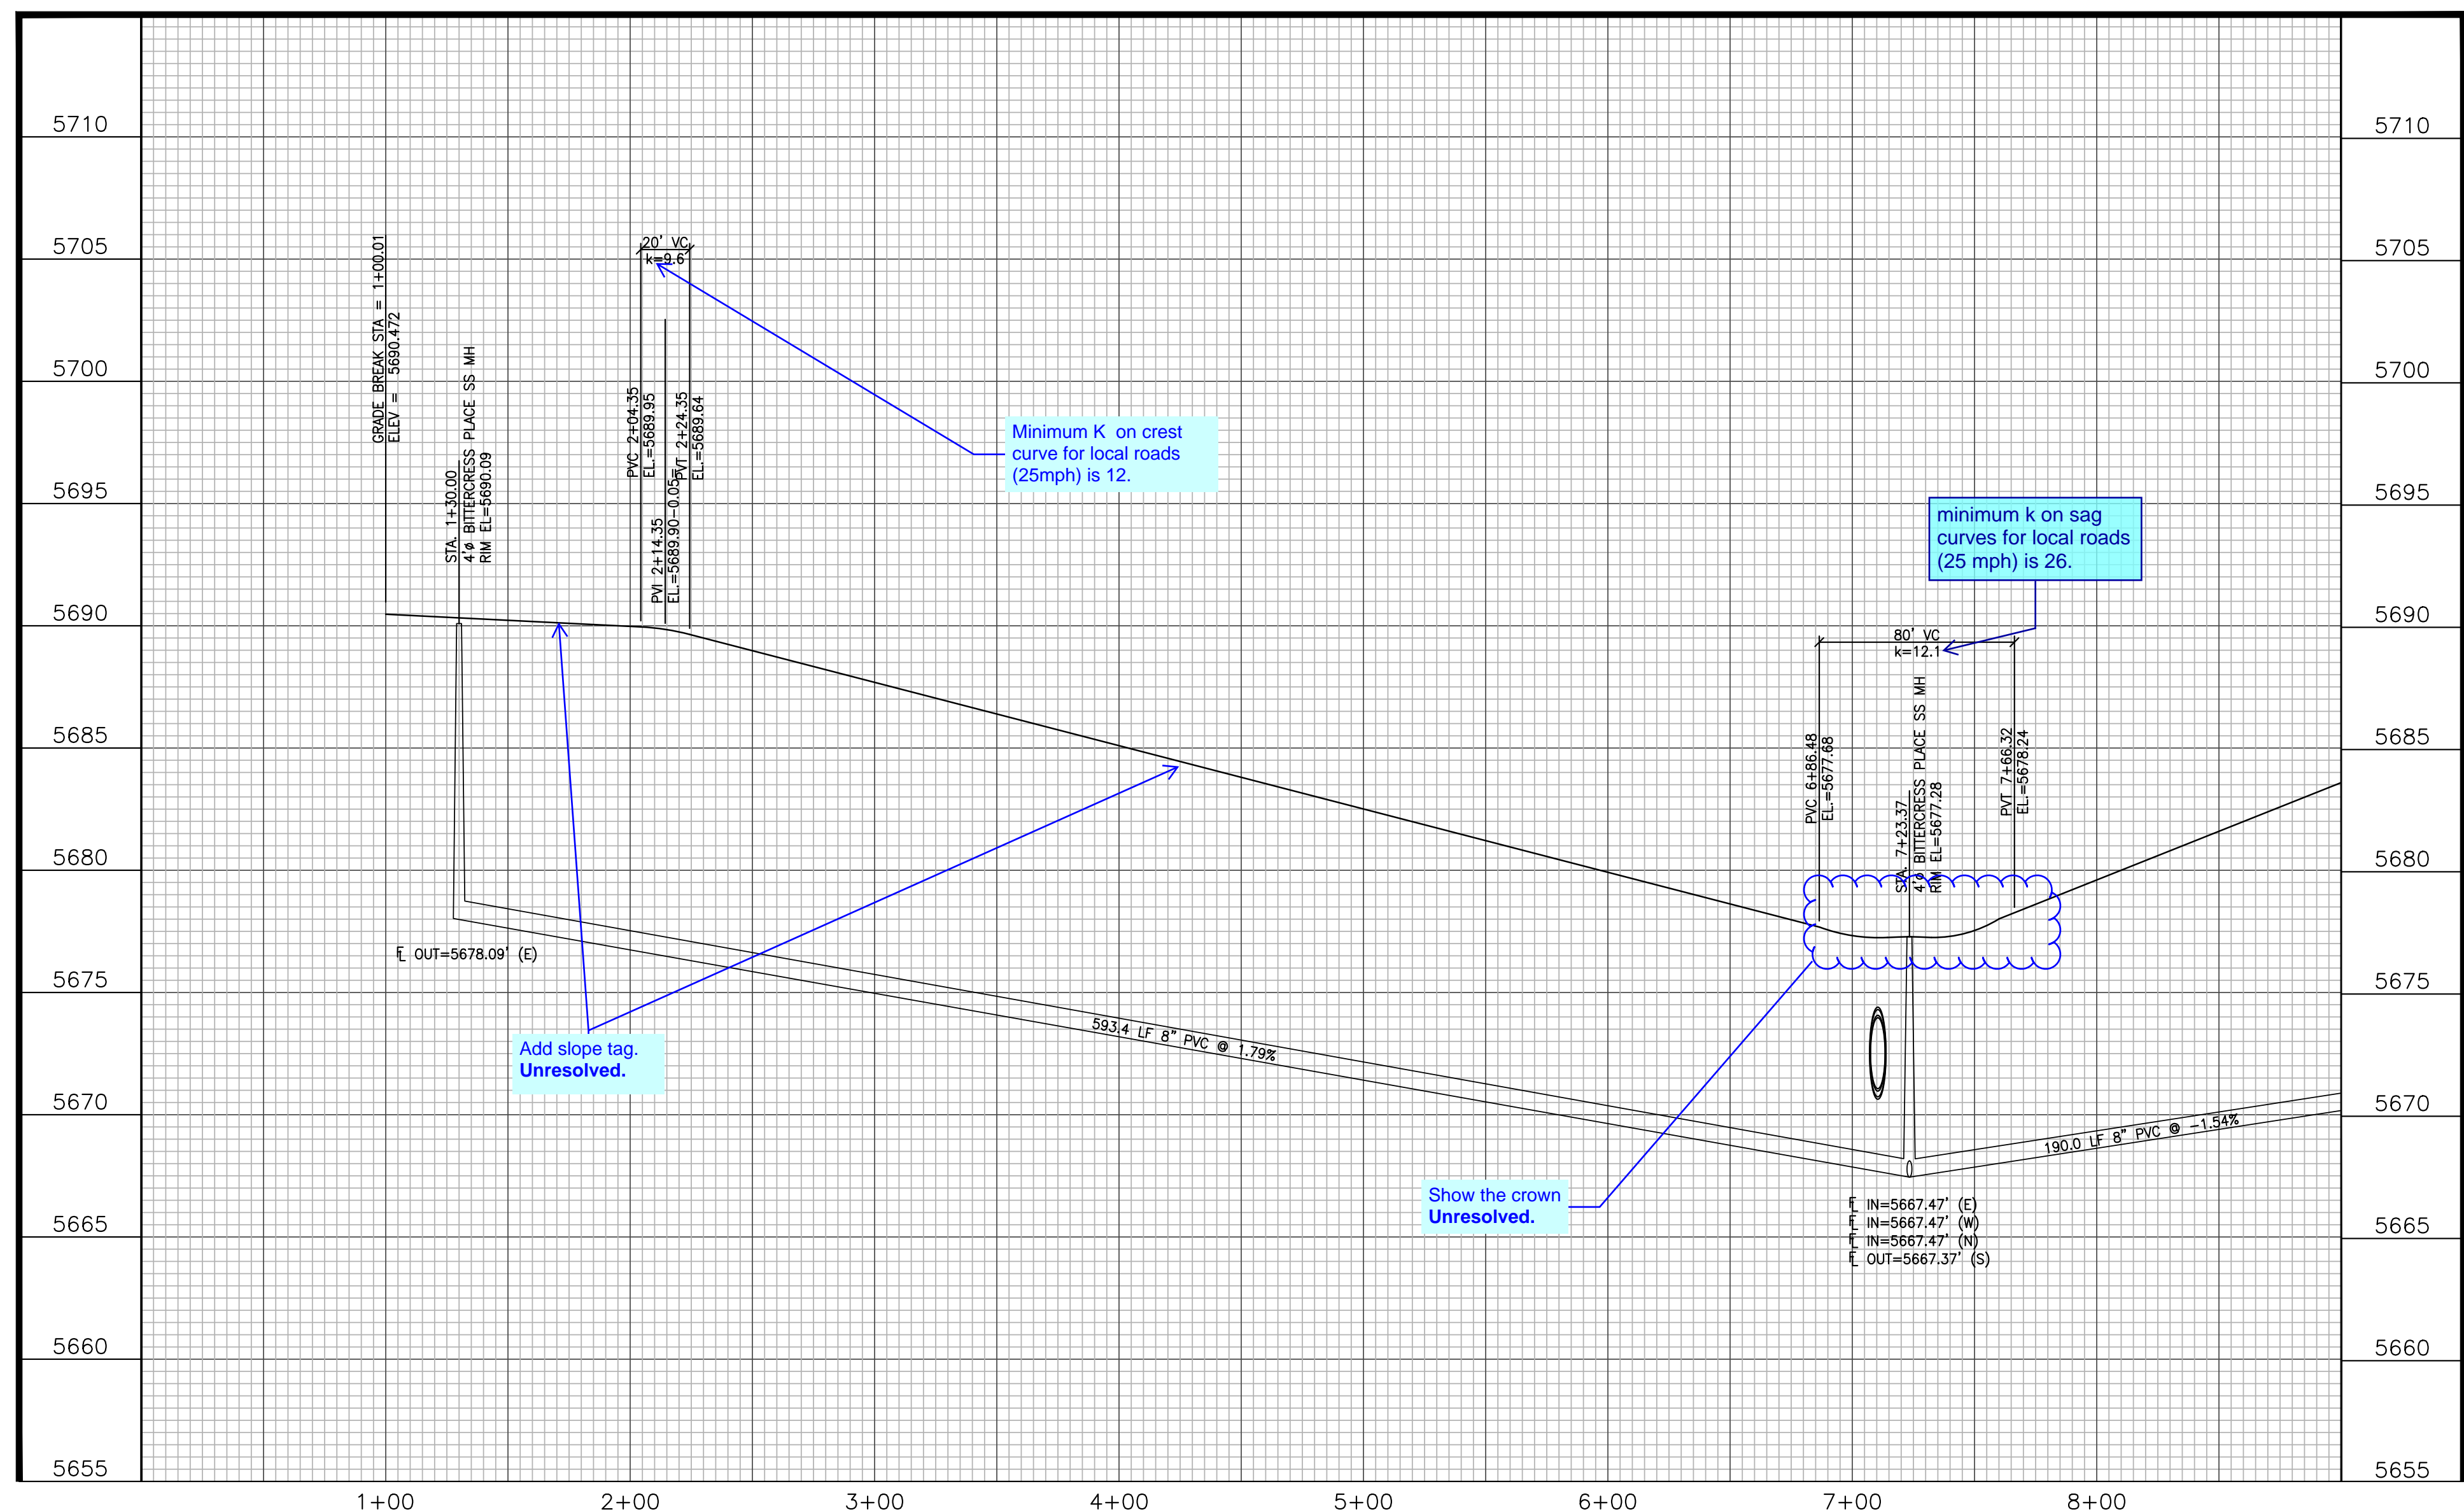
5710
5705
5700
5695
5690
5685
5680
5675
5670
5665
5660
5655

GRADE BREAK STA = 1+00.01
ELEV = 5690.472

STA. 1+30.00
4 ø BITTERCRESS PLACE SS MH
RIM EL=5690.09

20' VC
k=9.6

PVC 2+04.35
EL.=5689.95

PVI 2+14.35
EL.=5689.90 -0.05

PVT 2+24.35
EL.=5689.64

Minimum K on crest curve for local roads (25mph) is 12.

minimum k on sag curves for local roads (25 mph) is 26.

80' VC
k=12.1

PVC 6+86.48
EL.=5677.68

STA. 7+23.37
4 ø BITTERCRESS PLACE SS MH
RIM EL=5677.28

PVT 7+66.32
EL.=5678.24

OUT=5678.09' (E)

593.4 LF 8" PVC @ 1.79%

Add slope tag.
Unresolved.

190.0 LF 8" PVC @ -1.54%

Show the crown
Unresolved.

IN=5667.47' (E)
IN=5667.47' (W)
IN=5667.47' (N)
OUT=5667.37' (S)

5710
5705
5700
5695
5690
5685
5680
5675
5670
5665
5660
5655

1+00
2+00
3+00
4+00
5+00
6+00
7+00
8+00